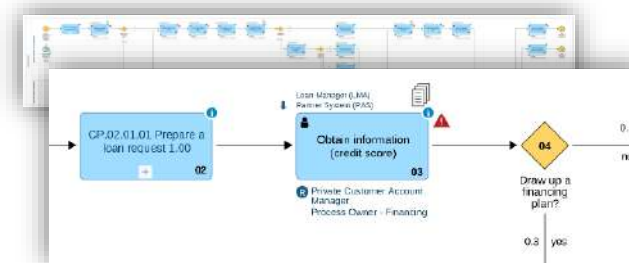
CP.02.01.01 Prepare a loan request 1.00

02

Loan Manager (LMA)
Partner System (PAS)

Obtain information (credit score)

03

R Private Customer Account Manager
Process Owner - Financing

04

Draw up a financing plan?

0.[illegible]

n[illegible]

0.8 yes